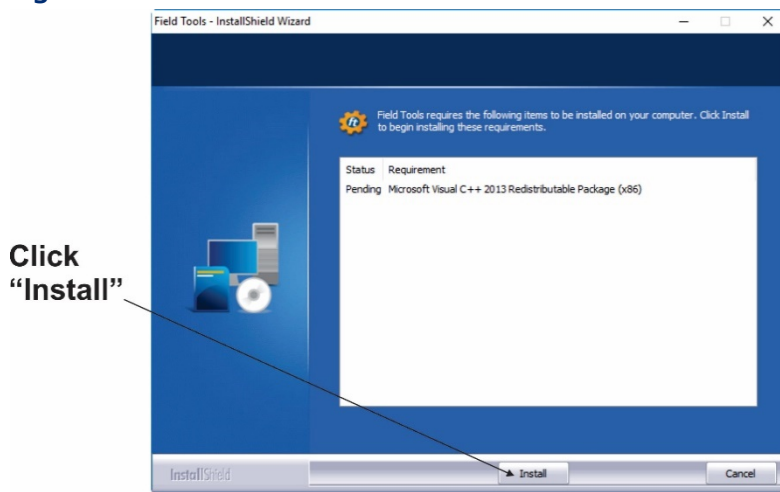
Field Tools - InstallShield Wizard

Field Tools requires the following items to be installed on your computer. Click Install to begin installing these requirements.

| Status | Requirement |
|---|---|
| Pending | Microsoft Visual C++ 2013 Redistributable Package (x86) |

Click "Install"

InstallShield

Install

Cancel